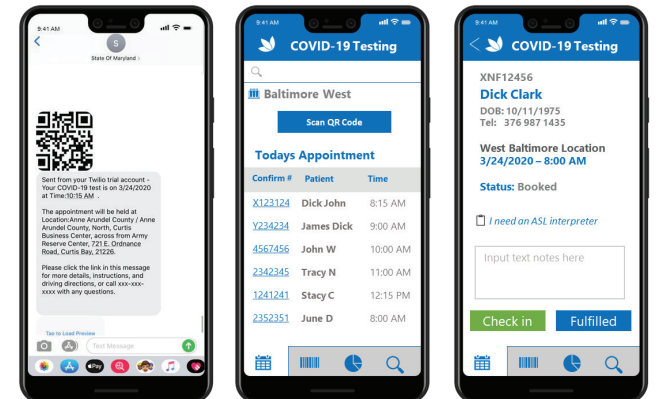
9:41 AM

S
State Of Maryland

Sent from your Twilio trial account - Your COVID-19 test is on 3/24/2020 at Time:10:15 AM .

The appointment will be held at Location:Anne Arundel County / Anne Arundel County, North, Curtis Business Center, across from Army Reserve Center, 721 E. Ordnance Road, Curtis Bay, 21226.

Please click the link in this message for more details, instructions, and driving directions, or call xxx-xxx-xxxx with any questions.

Tap to Load Preview

Text Message

9:41 AM

COVID-19 Testing

Baltimore West

Scan QR Code

Todays Appointment

| Confirm # | Patient | Time |
|---|---|---|
| X123124 | Dick John | 8:15 AM |
| Y234234 | James Dick | 9:00 AM |
| 4567456 | John W | 10:00 AM |
| 2342345 | Tracy N | 11:00 AM |
| 1241241 | Stacy C | 12:15 PM |
| 2352351 | June D | 8:00 AM |

9:41 AM

COVID-19 Testing

XNF12456
Dick Clark
DOB: 10/11/1975
Tel: 376 987 1435

West Baltimore Location
3/24/2020 – 8:00 AM

Status: Booked

I need an ASL interpreter

Input text notes here

Check in
Fulfilled